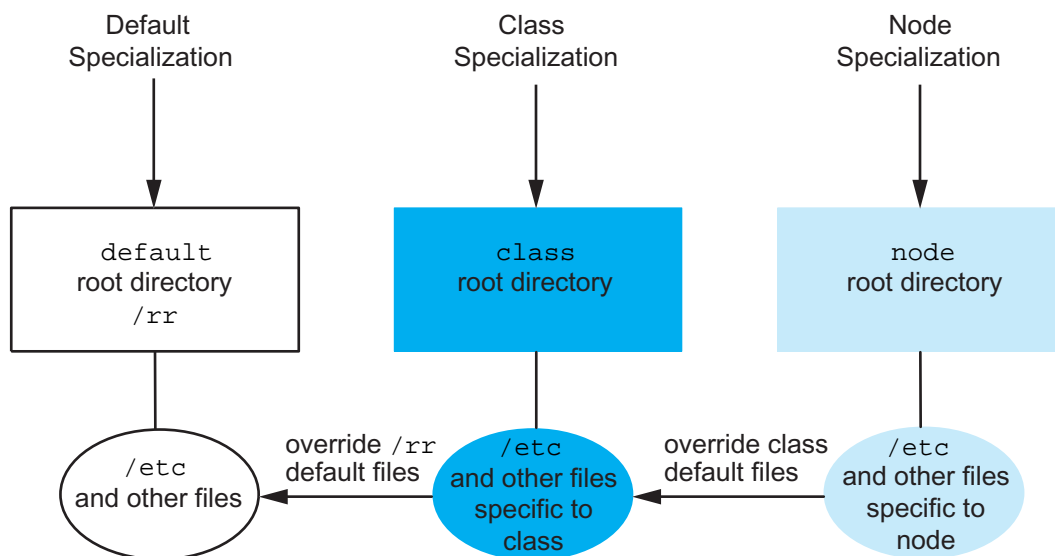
Default Specialization

Class Specialization

Node Specialization

default
root directory
/rr

class
root directory

node
root directory

/etc
and other files

override /rr
default files

/etc
and other files
specific to
class

override class
default files

/etc
and other files
specific to
node